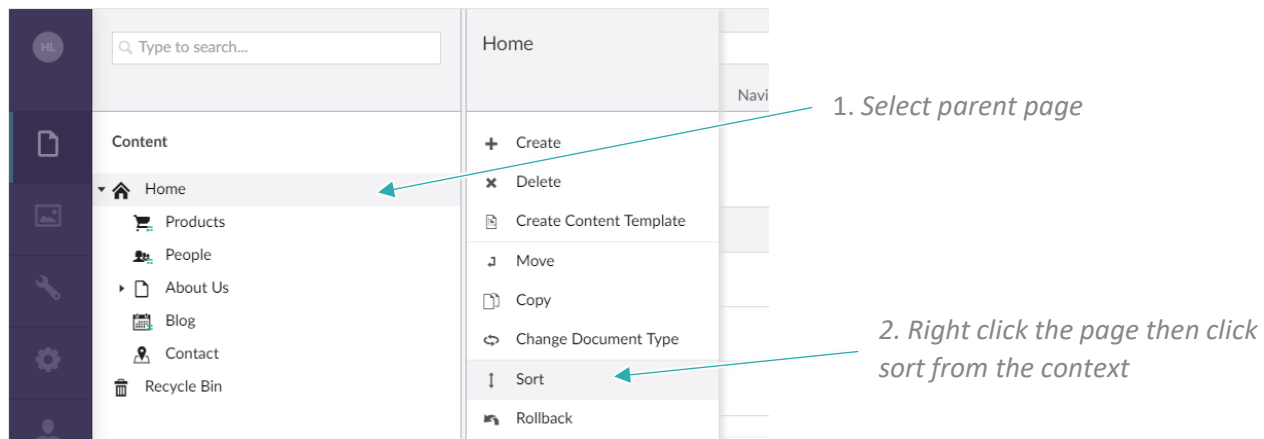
HL

Type to search...

Content

Home
Products
People
About Us
Blog
Contact
Recycle Bin

Home

Navi

Create
Delete
Create Content Template
Move
Copy
Change Document Type
Sort
Rollback

1. Select parent page

2. Right click the page then click sort from the context